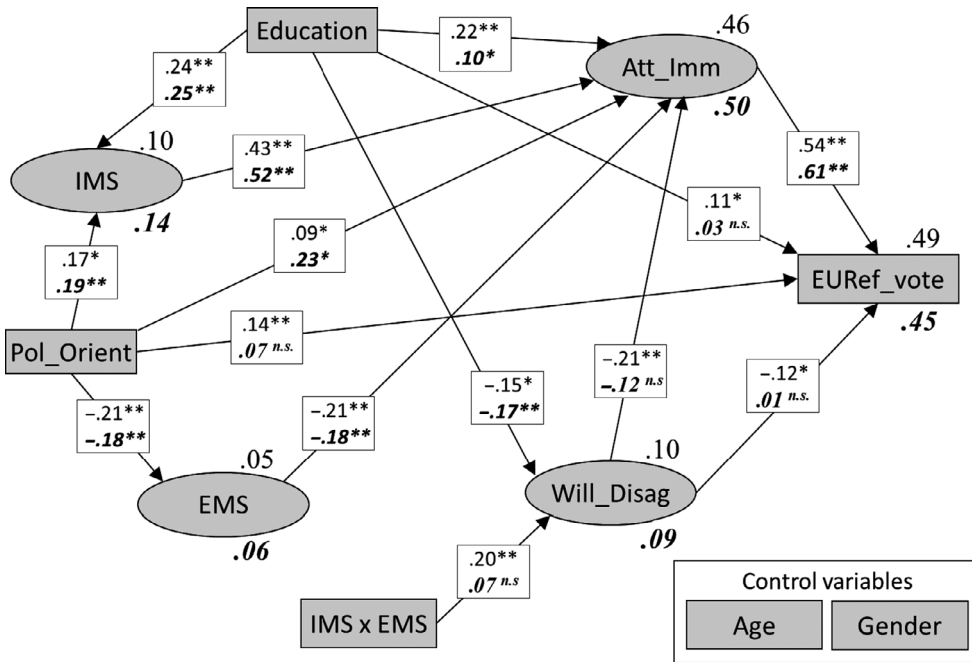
Education

.22**
.10*

.46

Att_Imm

.50

.24**
.25**

.10

IMS

.14

.43**
.52**

.54**
.61**

.11*
.03 n.s.

.49

EURef_vote

.45

.17*
.19**

.09*
.23*

Pol_Orient

.14**
.07 n.s.

−.21**
−.12 n.s

−.12*
.01 n.s.

−.21**
−.18**

−.21**
−.18**

−.15*
−.17**

.05

EMS

.06

.10

Will_Disag

.09

.20**
.07 n.s

IMS x EMS

Control variables

Age

Gender